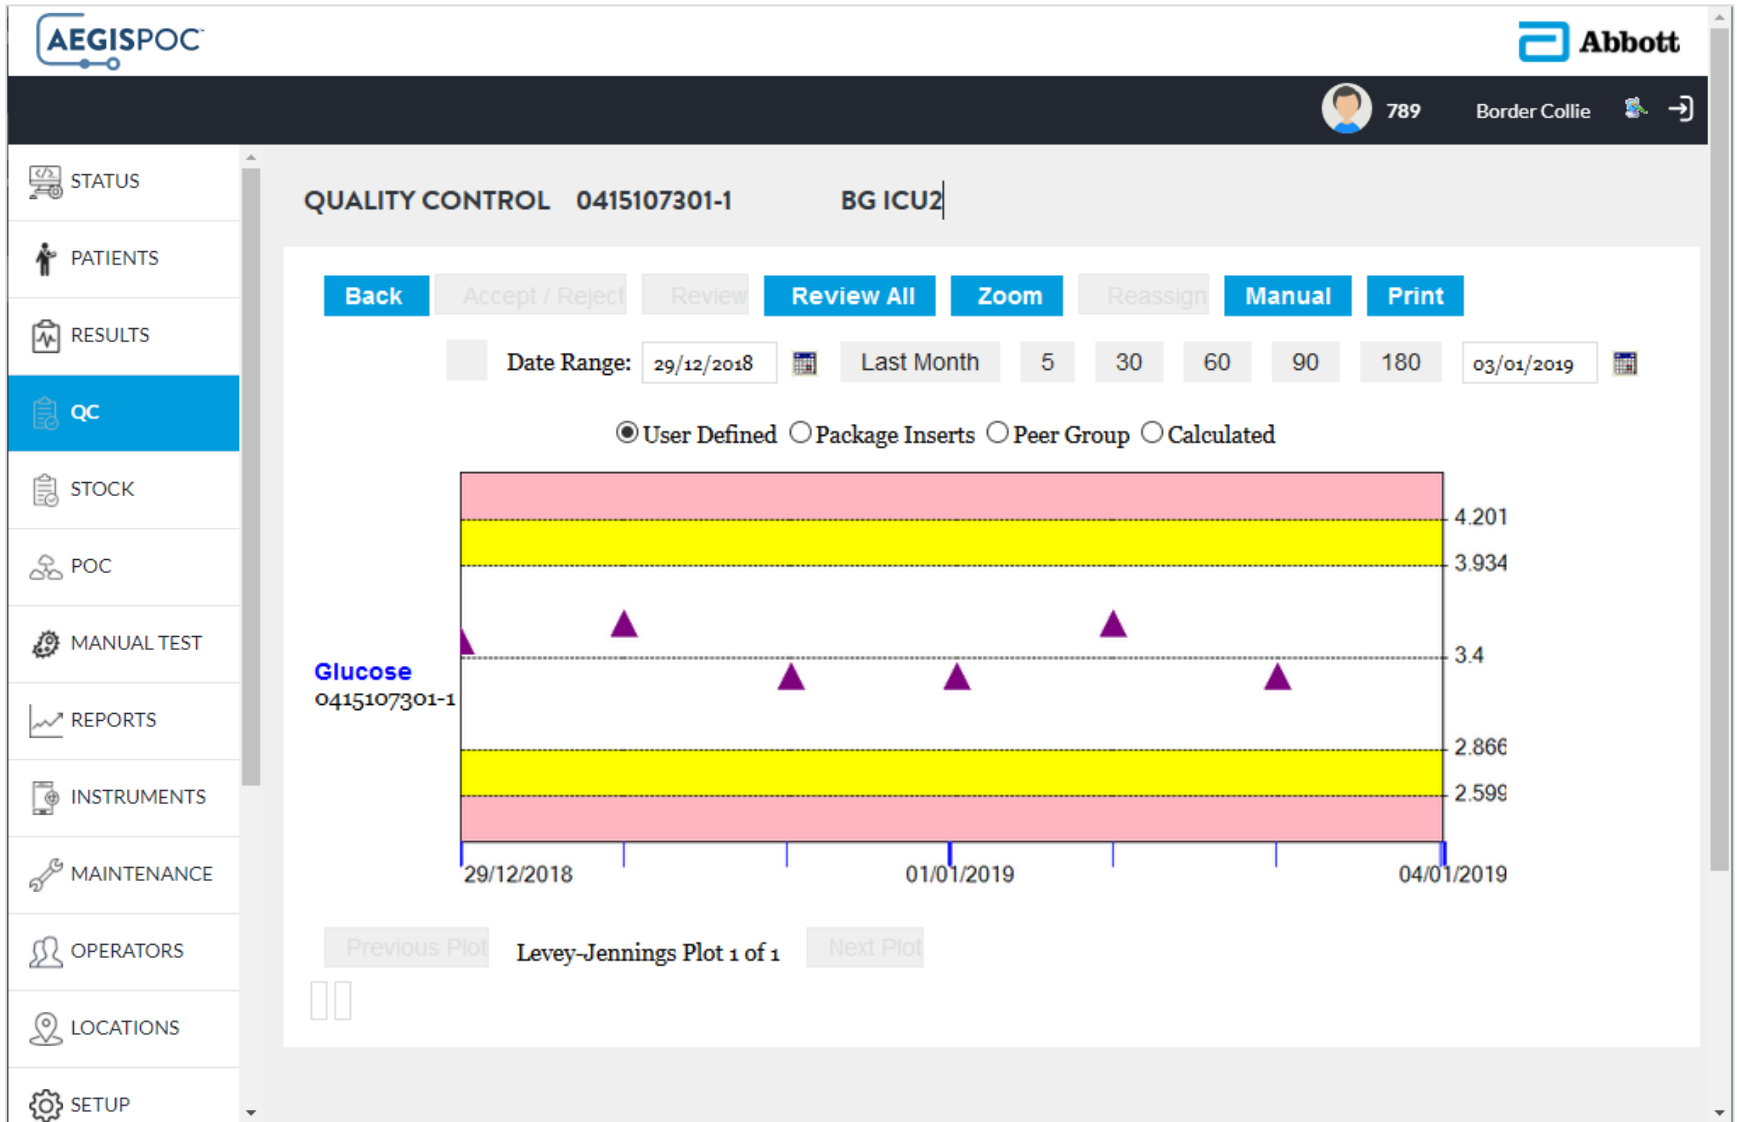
AEGISPOC

Abbott

789 Border Collie

STATUS
PATIENTS
RESULTS
QC
STOCK
POC
MANUAL TEST
REPORTS
INSTRUMENTS
MAINTENANCE
OPERATORS
LOCATIONS
SETUP

QUALITY CONTROL 0415107301-1 BG ICU2

Back | Accept / Reject | Review | Review All | Zoom | Reassign | Manual | Print

Date Range: 29/12/2018 | Last Month | 5 | 30 | 60 | 90 | 180 | 03/01/2019

User Defined Package Inserts Peer Group Calculated

Glucose
0415107301-1

4.201
3.934
3.4
2.866
2.599

29/12/2018
01/01/2019
04/01/2019

Previous Plot Levey-Jennings Plot 1 of 1 Next Plot